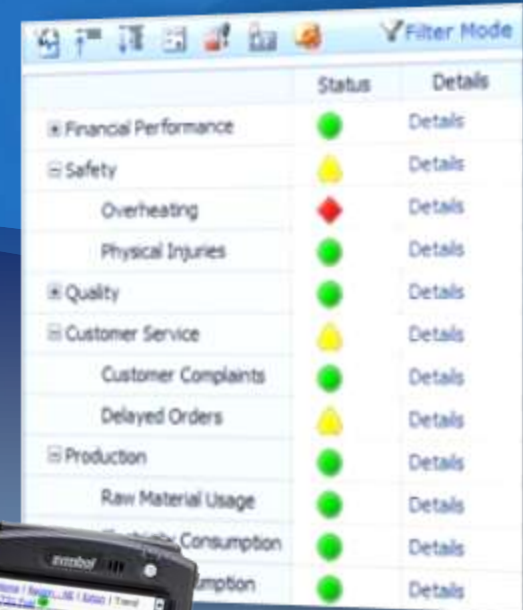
Filter Mode

| | Status | Details |
|---|---|---|
| ⊞ Financial Performance | | Details |
| ⊟ Safety | | Details |
| Overheating | | Details |
| Physical Injuries | | Details |
| ⊞ Quality | | Details |
| ⊟ Customer Service | | Details |
| Customer Complaints | | Details |
| Delayed Orders | | Details |
| ⊟ Production | | Details |
| Raw Material Usage | | Details |
| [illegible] Consumption | | Details |
| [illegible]umption | | Details |

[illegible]